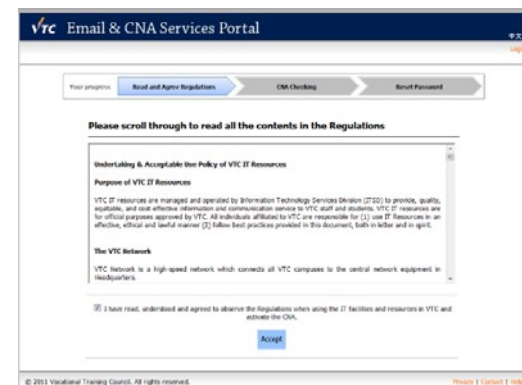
VTC Email & CNA Services Portal

中文
Log

Your progress  Read and Agree Regulations  CNA Checking  Reset Password

Please scroll through to read all the contents in the Regulations

Undertaking & Acceptable Use Policy of VTC IT Resources

Purpose of VTC IT Resources

VTC IT resources are managed and operated by Information Technology Services Division (ITSD) to provide, quality, equitable, and cost effective information and communication service to VTC staff and students. VTC IT resources are for official purposes approved by VTC. All individuals affiliated to VTC are responsible for (1) use IT Resources in an effective, ethical and lawful manner (2) follow best practices provided in this document, both in letter and in spirit.

The VTC Network

VTC Network is a high-speed network which connects all VTC campuses to the central network equipment in Headquarters.

I have read, understood and agreed to observe the Regulations when using the IT facilities and resources in VTC and activate the CNA.

Accept

© 2011 Vocational Training Council. All rights reserved.

Privacy | Contact | Help